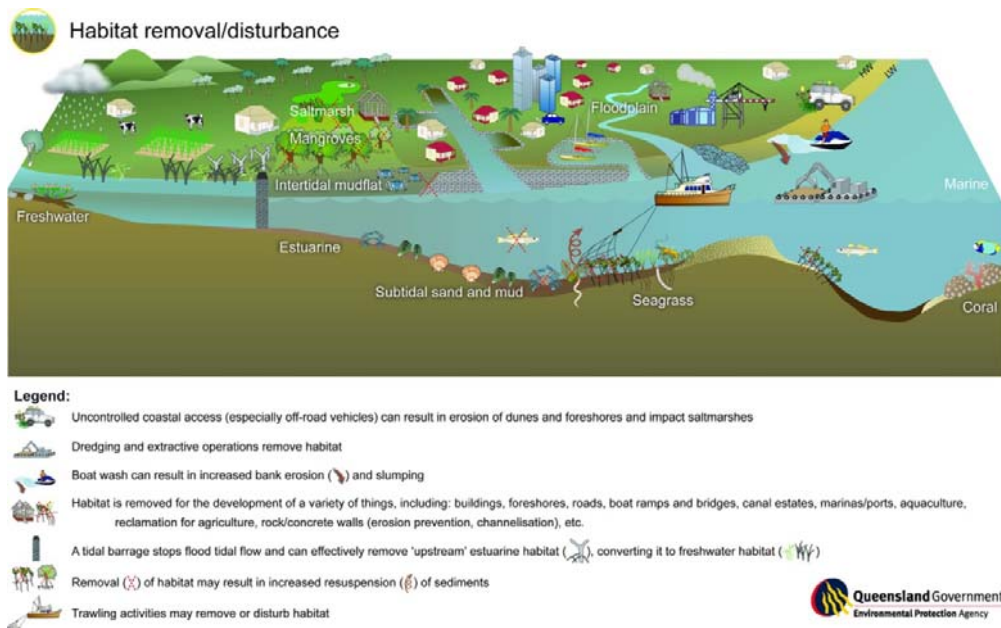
Habitat removal/disturbance

HW
LW
Saltmarsh
Mangroves
Floodplain
Intertidal mudflat
Marine
Freshwater
Estuarine
Subtidal sand and mud
Seagrass
Coral

Legend:

Uncontrolled coastal access (especially off-road vehicles) can result in erosion of dunes and foreshores and impact saltmarshes

Dredging and extractive operations remove habitat

Boat wash can result in increased bank erosion ( ) and slumping

Habitat is removed for the development of a variety of things, including: buildings, foreshores, roads, boat ramps and bridges, canal estates, marinas/ports, aquaculture, reclamation for agriculture, rock/concrete walls (erosion prevention, channelisation), etc.

A tidal barrage stops flood tidal flow and can effectively remove 'upstream' estuarine habitat ( ), converting it to freshwater habitat ( )

Removal ( ) of habitat may result in increased resuspension ( ) of sediments

Trawling activities may remove or disturb habitat

Queensland Government
Environmental Protection Agency